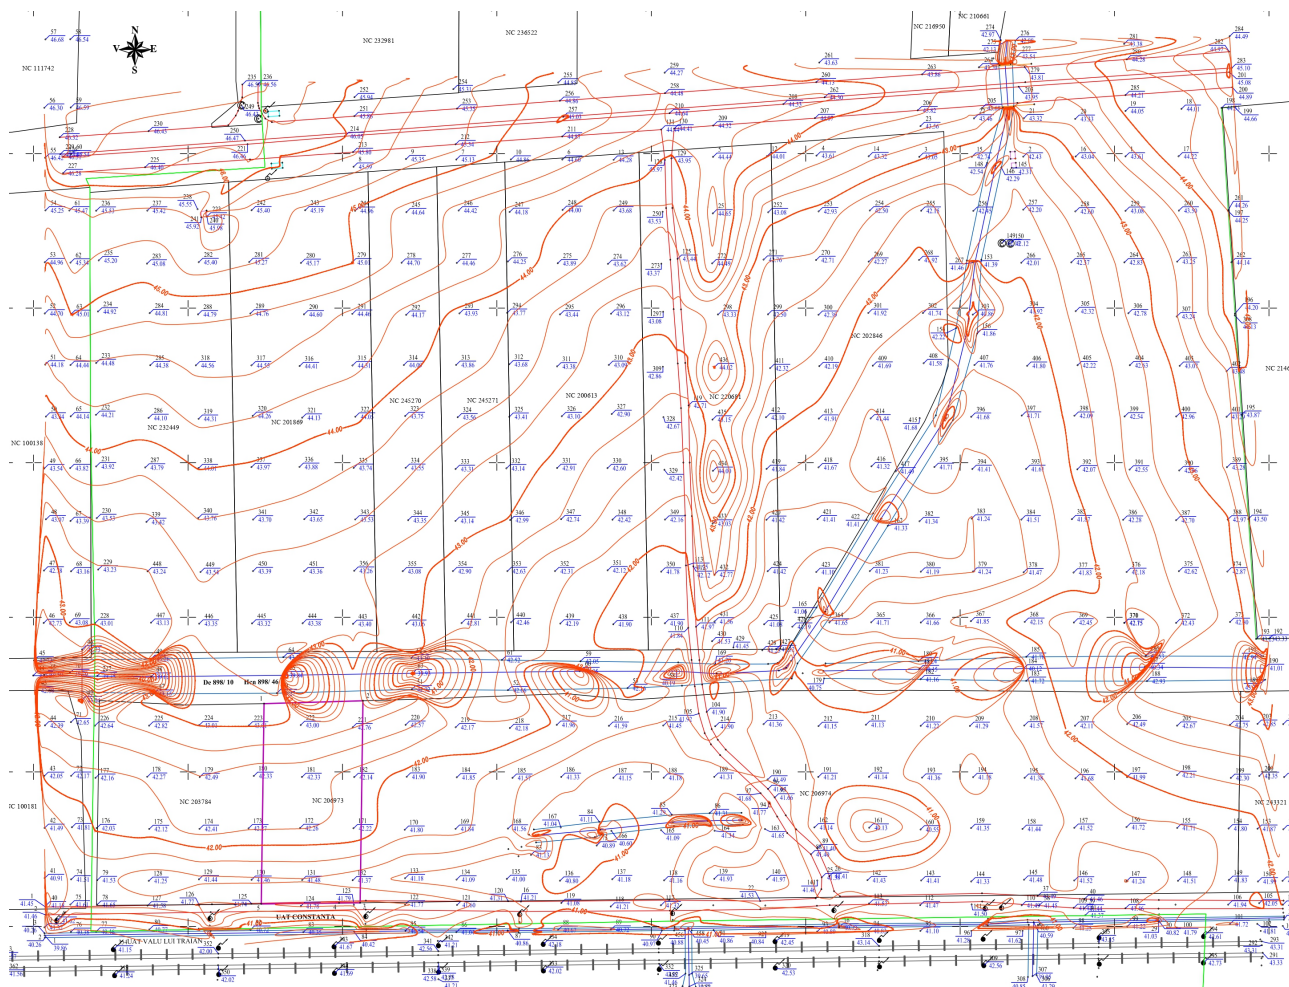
N
S
V
E

NC 111742
NC 232981
NC 236522
NC 216950
NC 210661
NC 202846
NC 220691
NC 245270
NC 245271
NC 200613
NC 232449
NC 201869
NC 100138
NC 203784
NC 206973
NC 206974
NC 100181
NC 203321

De 898/ 10
Hcn 898/ 46

UAT CONSTANTA
UAT VALU LUI TRAIAN

57 46.68
56 46.30
55 46.24
54 45.25
53 44.96
52 44.70
51 44.18
50 43.84
49 43.54
48 43.87
47 43.23
46 42.73
44 42.99
43 42.05
42 41.49
41 40.91

225 45.40
230 46.45
234 44.92
233 44.48
232 44.21
231 43.92
230 43.53
229 43.23
228 43.01
226 42.64
225 42.82
224 43.07
178 42.27
179 42.49
176 42.03
175 42.12
174 42.41

44.00
43.00
42.00
41.00